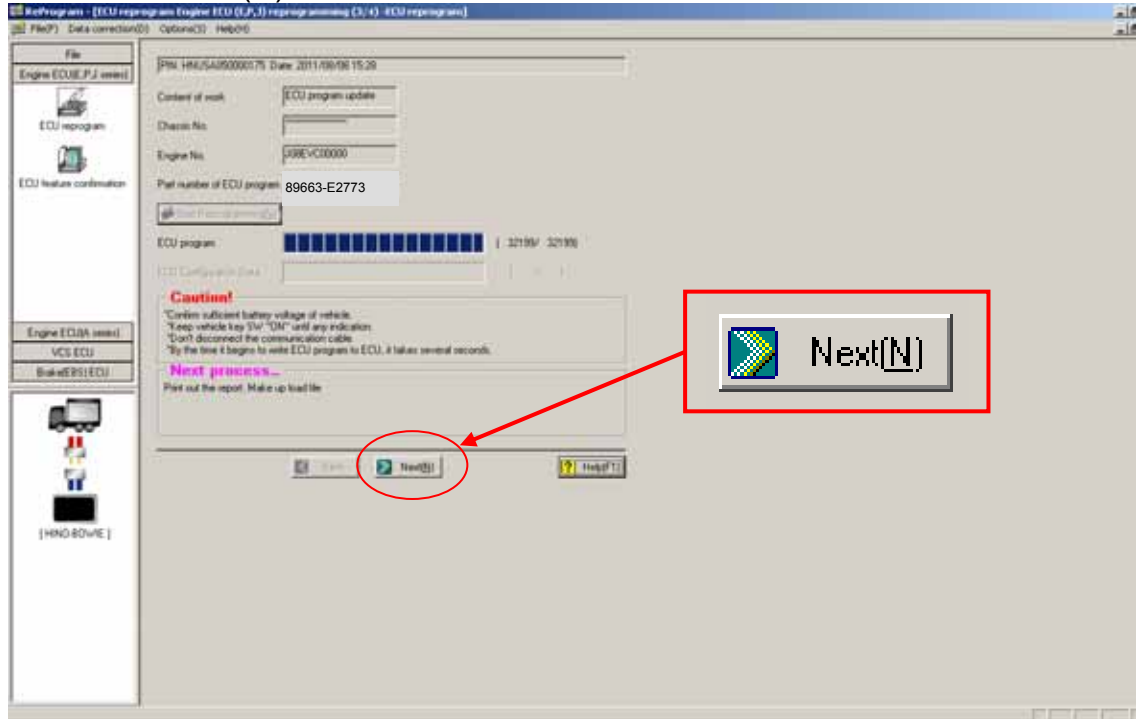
RеProgram - [ECU reprogram Engine ECU (E,P,J) reprogramming (3/4) -ECU reprogram]

File(F) Data correction(D) Options(S) Help(H)

File

Engine ECU(E,P,J series)

ECU reprogram

ECU feature confirmation

Engine ECU(A series)

VCS ECU

Brake(EBS) ECU

[ HINO-BOWIE ]

P/N: HINUSA050000175 Date: 2011/09/06 15:29

Content of work ECU program update

Chassis No. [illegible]

Engine No. J08EVC00000

Part number of ECU program 89663-E2773

Start Reprogramming(S)

ECU program ( 32199/ 32199)

ECU Configuration Data ( / )

Caution!

*Confirm sufficient battery voltage of vehicle.
*Keep vehicle key SW "ON" until any indication.
*Don't disconnect the communication cable.
*By the time it begins to write ECU program to ECU, it takes several seconds.

Next process...

Print out the report. Make up load file.

Back Next(N) Help(F1)

Next(N)